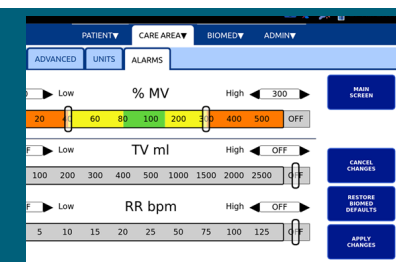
PATIENT▼ CARE AREA▼ BIOMED▼ ADMIN▼

ADVANCED UNITS ALARMS

MAIN SCREEN

Low % MV High 300

20 40 60 80 100 200 300 400 500 OFF

Low TV ml High OFF

100 200 300 400 500 1000 1500 2000 2500 OFF

CANCEL CHANGES

RESTORE BIOMED DEFAULTS

Low RR bpm High OFF

5 10 15 20 25 50 75 100 125 OFF

APPLY CHANGES